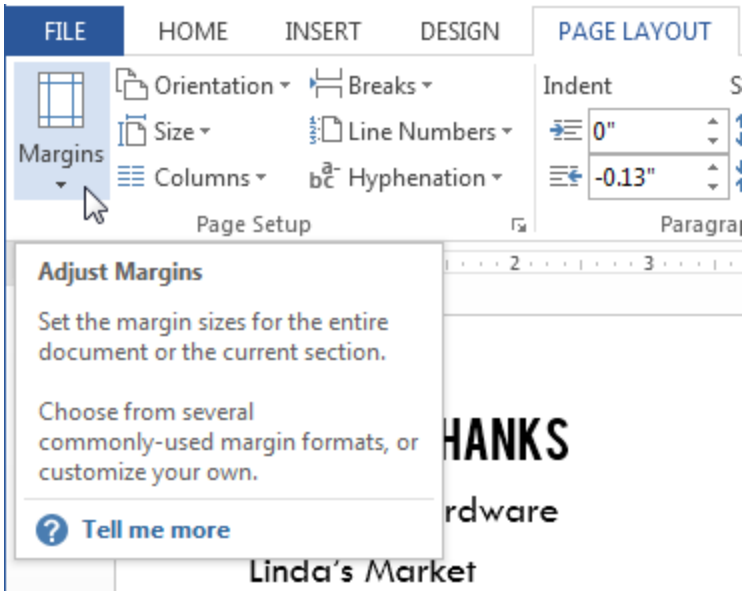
FILE HOME INSERT DESIGN PAGE LAYOUT

Margins

Orientation
Size
Columns

Breaks
Line Numbers
Hyphenation

Page Setup

Indent
0"
-0.13"

S

Paragrap

2 3

Adjust Margins

Set the margin sizes for the entire document or the current section.

Choose from several commonly-used margin formats, or customize your own.

Tell me more

HANKS

rdware

Linda's Market